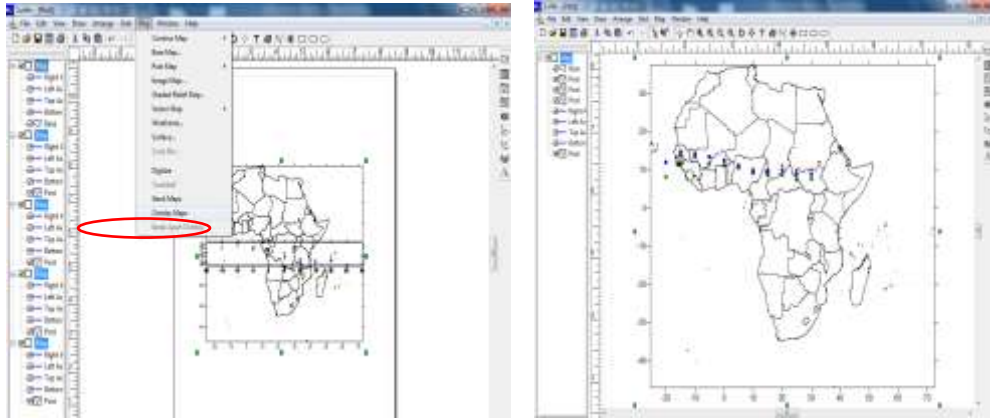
File Edit View Draw Arrange Grid Map Window Help

Contour Map
Base Map...
Post Map
Image Map...
Shaded Relief Map...
Vector Map
Wireframe...
Surface...
3D Map...
Digitize
Trackball
Stack Maps
Overlay Maps
Break Apart Overlay

Map
Right A
Left Ax
Top Ax
Bottom
Post
Map
Right A
Left Ax
Top Ax
Bottom
Post
Map
Right A
Left Ax
Top Ax
Bottom
Post
Map
Right A
Left Ax
Top Ax
Bottom
Post
Map
Right A
Left Ax
Top Ax
Bottom
Post

File Edit View Draw Arrange Grid Map Window Help

Map
Post
Post
Right A
Left Ax
Top Ax
Bottom
Post

30
20
10
0
-10
-20
-30

-20 -10 0 10 20 30 40 50 60 70